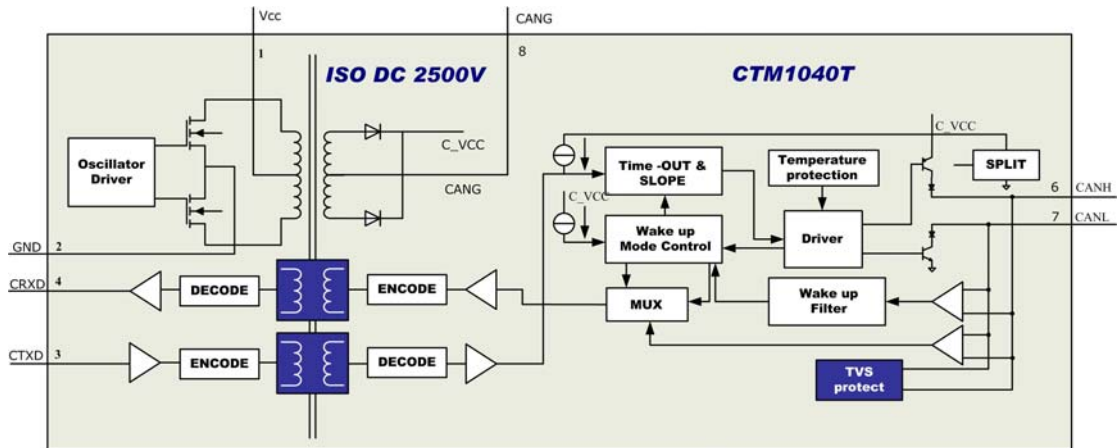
Vcc
1
CANG
8
ISO DC 2500V
CTM1040T
Oscillator Driver
C_VCC
CANG
C_VCC
Time -OUT & SLOPE
Temperature protection
SPLIT
6 CANH
C_VCC
Wake up Mode Control
Driver
7 CANL
GND 2
CRXD 4
DECODE
ENCODE
MUX
Wake up Filter
CTXD 3
ENCODE
DECODE
TVS protect